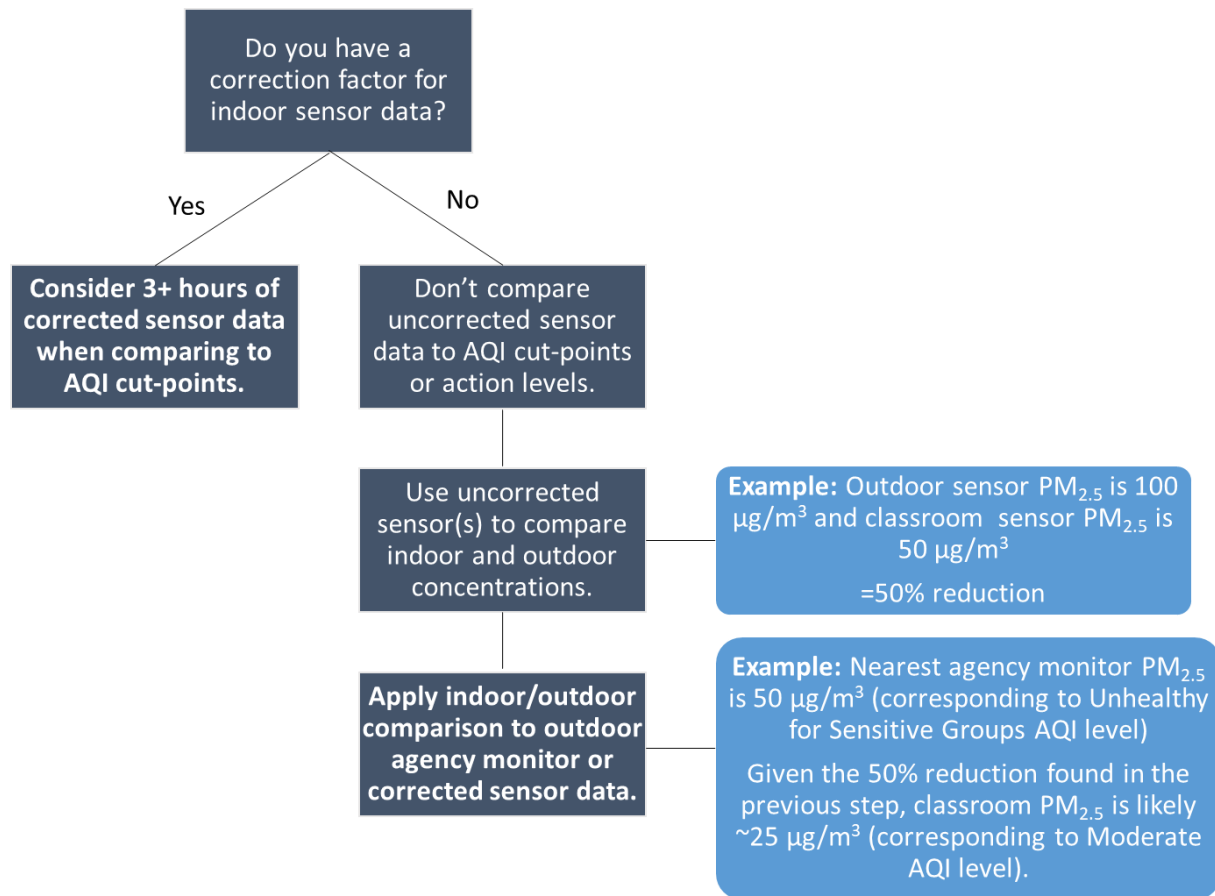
Do you have a correction factor for indoor sensor data?

Yes

No

**Consider 3+ hours of corrected sensor data when comparing to AQI cut-points.**

Don't compare uncorrected sensor data to AQI cut-points or action levels.

Use uncorrected sensor(s) to compare indoor and outdoor concentrations.

**Example:** Outdoor sensor $PM_{2.5}$ is 100 $\mu g/m^3$ and classroom sensor $PM_{2.5}$ is 50 $\mu g/m^3$

=50% reduction

**Apply indoor/outdoor comparison to outdoor agency monitor or corrected sensor data.**

**Example:** Nearest agency monitor $PM_{2.5}$ is 50 $\mu g/m^3$ (corresponding to Unhealthy for Sensitive Groups AQI level)

Given the 50% reduction found in the previous step, classroom $PM_{2.5}$ is likely ~25 $\mu g/m^3$ (corresponding to Moderate AQI level).